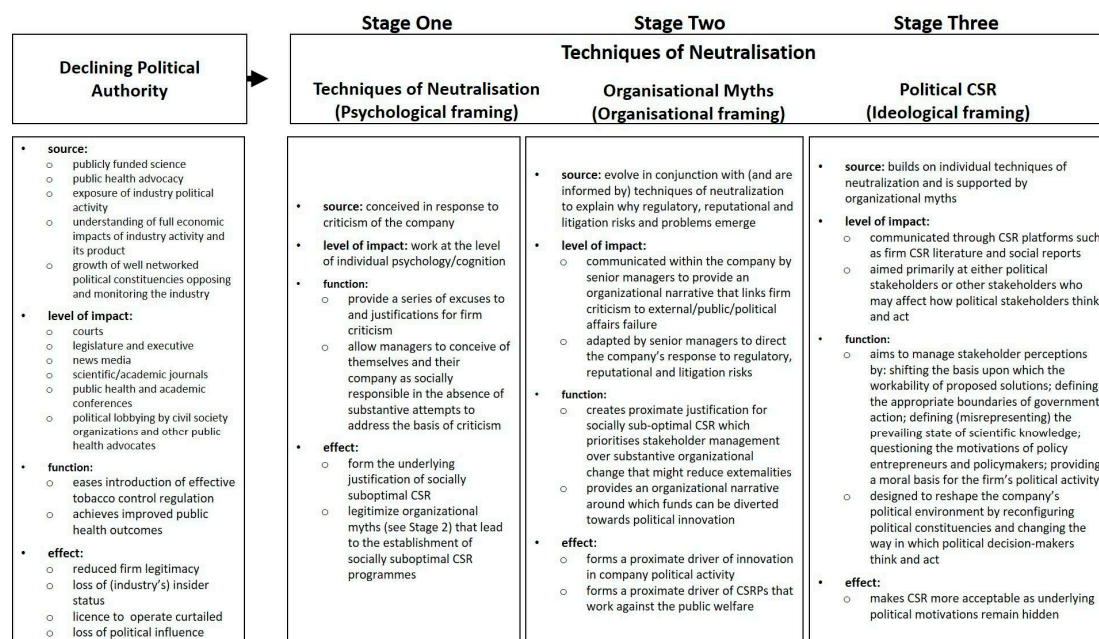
Declining Political Authority

Stage One | Stage Two | Stage Three

Techniques of Neutralisation

Techniques of Neutralisation (Psychological framing)

Organisational Myths (Organisational framing)

Political CSR (Ideological framing)

- source:
  - publicly funded science
  - public health advocacy
  - exposure of industry political activity
  - understanding of full economic impacts of industry activity and its product
  - growth of well networked political constituencies opposing and monitoring the industry
- level of impact:
  - courts
  - legislature and executive
  - news media
  - scientific/academic journals
  - public health and academic conferences
  - political lobbying by civil society organizations and other public health advocates
- function:
  - eases introduction of effective tobacco control regulation
  - achieves improved public health outcomes
- effect:
  - reduced firm legitimacy
  - loss of (industry's) insider status
  - licence to operate curtailed
  - loss of political influence

- source: conceived in response to criticism of the company
- level of impact: work at the level of individual psychology/cognition
- function:
  - provide a series of excuses to and justifications for firm criticism
  - allow managers to conceive of themselves and their company as socially responsible in the absence of substantive attempts to address the basis of criticism
- effect:
  - form the underlying justification of socially suboptimal CSR
  - legitimize organizational myths (see Stage 2) that lead to the establishment of socially suboptimal CSR programmes

- source: evolve in conjunction with (and are informed by) techniques of neutralization to explain why regulatory, reputational and litigation risks and problems emerge
- level of impact:
  - communicated within the company by senior managers to provide an organizational narrative that links firm criticism to external/public/political affairs failure
  - adapted by senior managers to direct the company's response to regulatory, reputational and litigation risks
- function:
  - creates proximate justification for socially sub-optimal CSR which prioritises stakeholder management over substantive organizational change that might reduce externalities
  - provides an organizational narrative around which funds can be diverted towards political innovation
- effect:
  - forms a proximate driver of innovation in company political activity
  - forms a proximate driver of CSRPs that work against the public welfare

- source: builds on individual techniques of neutralization and is supported by organizational myths
- level of impact:
  - communicated through CSR platforms such as firm CSR literature and social reports
  - aimed primarily at either political stakeholders or other stakeholders who may affect how political stakeholders think and act
- function:
  - aims to manage stakeholder perceptions by: shifting the basis upon which the workability of proposed solutions; defining the appropriate boundaries of government action; defining (misrepresenting) the prevailing state of scientific knowledge; questioning the motivations of policy entrepreneurs and policymakers; providing a moral basis for the firm's political activity
  - designed to reshape the company's political environment by reconfiguring political constituencies and changing the way in which political decision-makers think and act
- effect:
  - makes CSR more acceptable as underlying political motivations remain hidden